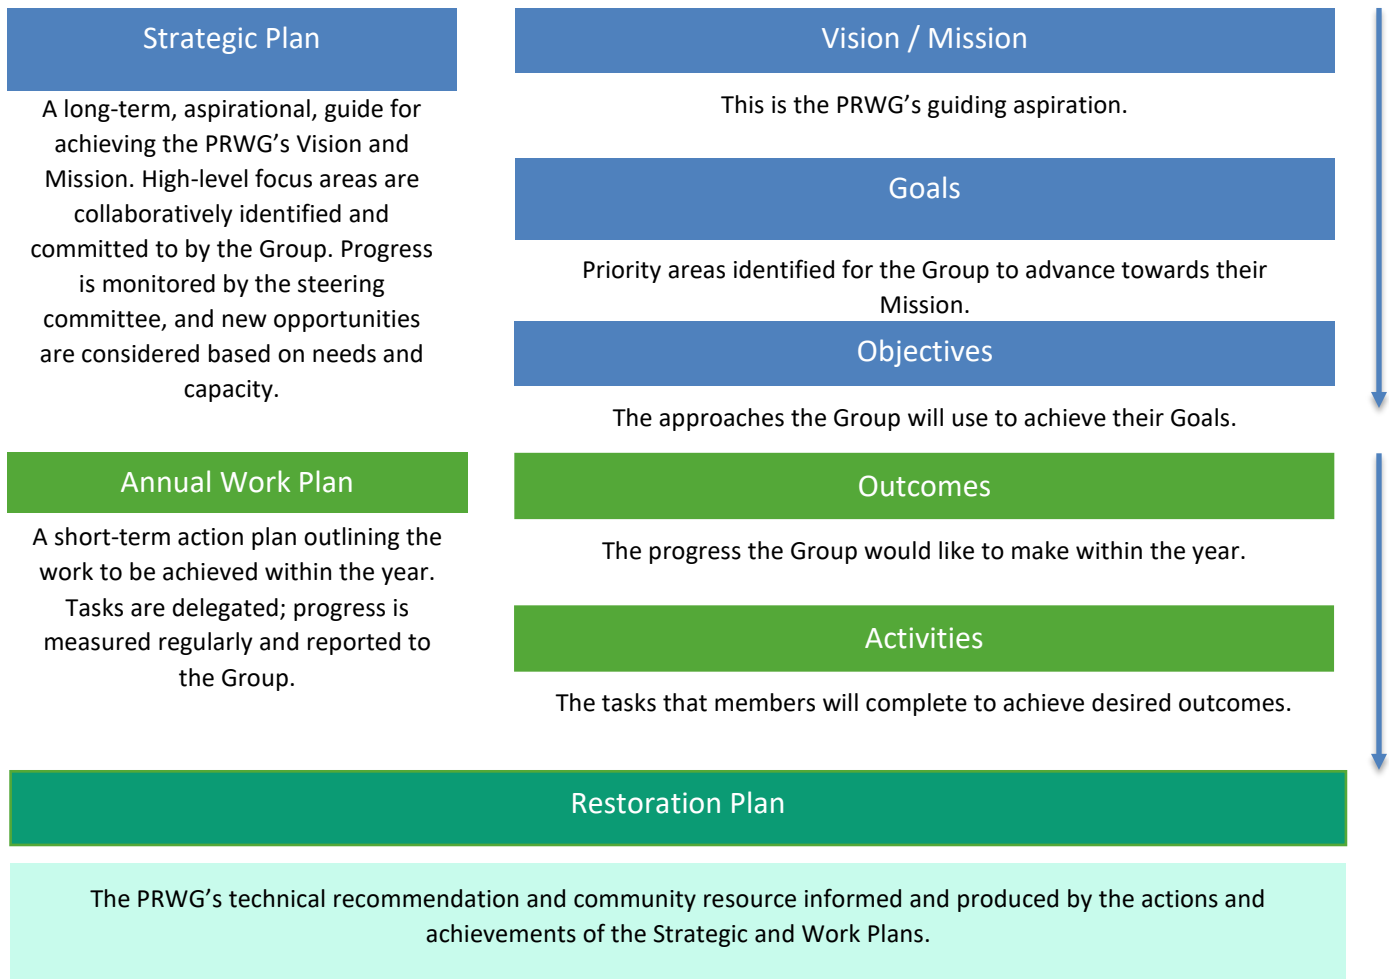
Strategic Plan

A long-term, aspirational, guide for achieving the PRWG’s Vision and Mission. High-level focus areas are collaboratively identified and committed to by the Group. Progress is monitored by the steering committee, and new opportunities are considered based on needs and capacity.

Vision / Mission

This is the PRWG’s guiding aspiration.

Goals

Priority areas identified for the Group to advance towards their Mission.

Objectives

The approaches the Group will use to achieve their Goals.

Annual Work Plan

A short-term action plan outlining the work to be achieved within the year. Tasks are delegated; progress is measured regularly and reported to the Group.

Outcomes

The progress the Group would like to make within the year.

Activities

The tasks that members will complete to achieve desired outcomes.

Restoration Plan

The PRWG’s technical recommendation and community resource informed and produced by the actions and achievements of the Strategic and Work Plans.